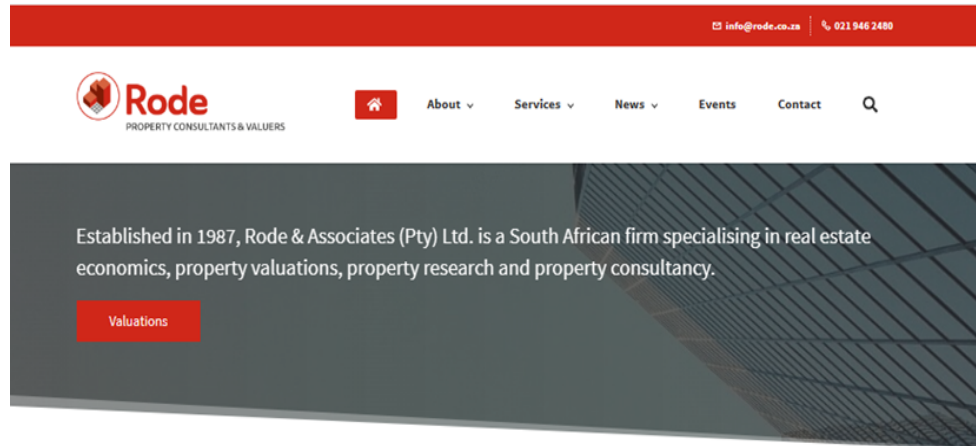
info@rode.co.za | 021 946 2480

Rode
PROPERTY CONSULTANTS & VALUERS

About Services News Events Contact

Established in 1987, Rode & Associates (Pty) Ltd. is a South African firm specialising in real estate economics, property valuations, property research and property consultancy.

Valuations